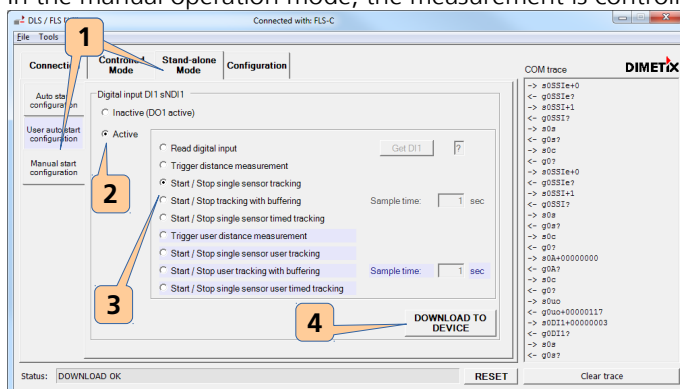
In the manual operation mode, the measurement is control

DLS / FLS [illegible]
Connected with: FLS-C
File Tools

1

Connection | Controlled Mode | Stand-alone Mode | Configuration

Auto start configuration
User auto start configuration
Manual start configuration

Digital input DI1 sNDI1
Inactive (DO1 active)
Active

2

Read digital input
Get DI1
?
Trigger distance measurement
Start / Stop single sensor tracking
Start / Stop tracking with buffering
Sample time: 1 sec
Start / Stop single sensor timed tracking
Trigger user distance measurement
Start / Stop single sensor user tracking
Start / Stop user tracking with buffering
Sample time: 1 sec
Start / Stop single sensor user timed tracking

3

4

DOWNLOAD TO DEVICE

COM trace
DIMETIX
-> s0SSIe+0
<- g0SSIe?
-> s0SSI+1
<- g0SSI?
-> s0s
<- g0s?
-> s0c
<- g0?
-> s0SSIe+0
<- g0SSIe?
-> s0SSI+1
<- g0SSI?
-> s0s
<- g0s?
-> s0c
<- g0?
-> s0A+00000000
<- g0A?
-> s0c
<- g0?
-> s0uo
<- g0uo+00000117
-> s0DI1+00000003
<- g0DI1?
-> s0s
<- g0s?

Status: DOWNLOAD OK
RESET
Clear trace